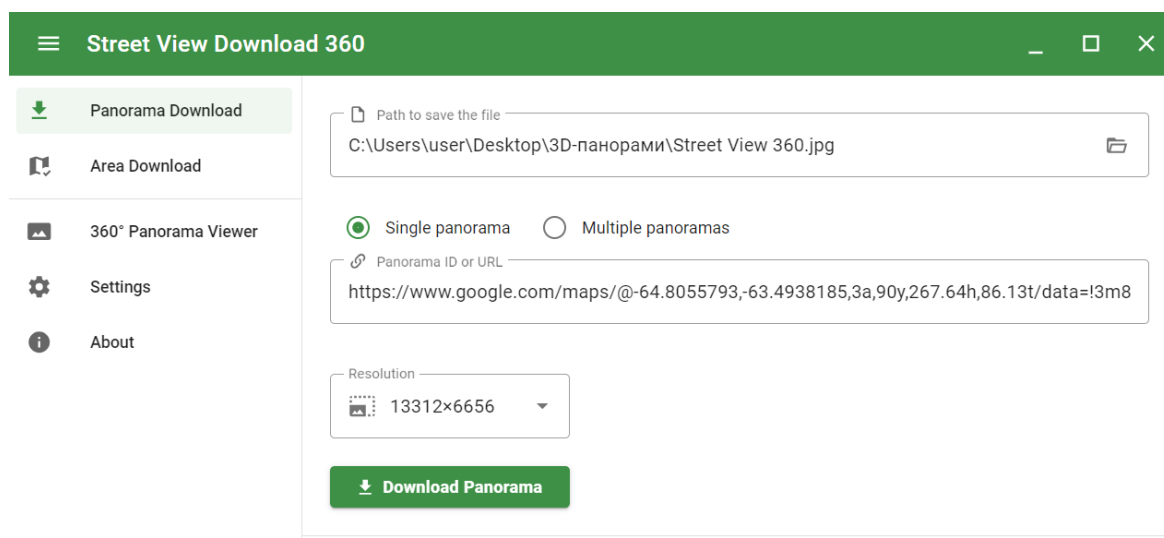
Street View Download 360

Panorama Download

Area Download

360° Panorama Viewer

Settings

About

Path to save the file

C:\Users\user\Desktop\3D-панорами\Street View 360.jpg

Single panorama

Multiple panoramas

Panorama ID or URL

https://www.google.com/maps/@-64.8055793,-63.4938185,3a,90y,267.64h,86.13t/data=!3m8

Resolution

13312×6656

Download Panorama